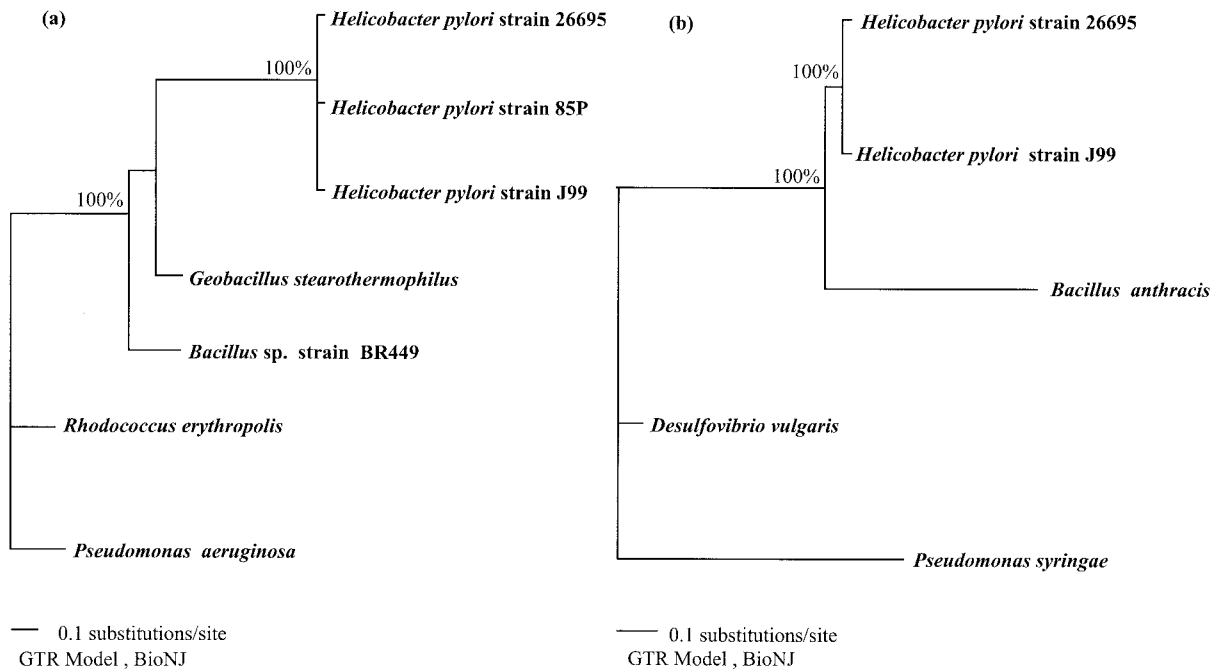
(a)

100%

Helicobacter pylori strain 26695

Helicobacter pylori strain 85P

Helicobacter pylori strain J99

100%

Geobacillus stearothermophilus

Bacillus sp. strain BR449

Rhodococcus erythropolis

Pseudomonas aeruginosa

0.1 substitutions/site
GTR Model , BioNJ

(b)

Helicobacter pylori strain 26695

100%

Helicobacter pylori strain J99

100%

Bacillus anthracis

Desulfovibrio vulgaris

Pseudomonas syringae

0.1 substitutions/site
GTR Model , BioNJ